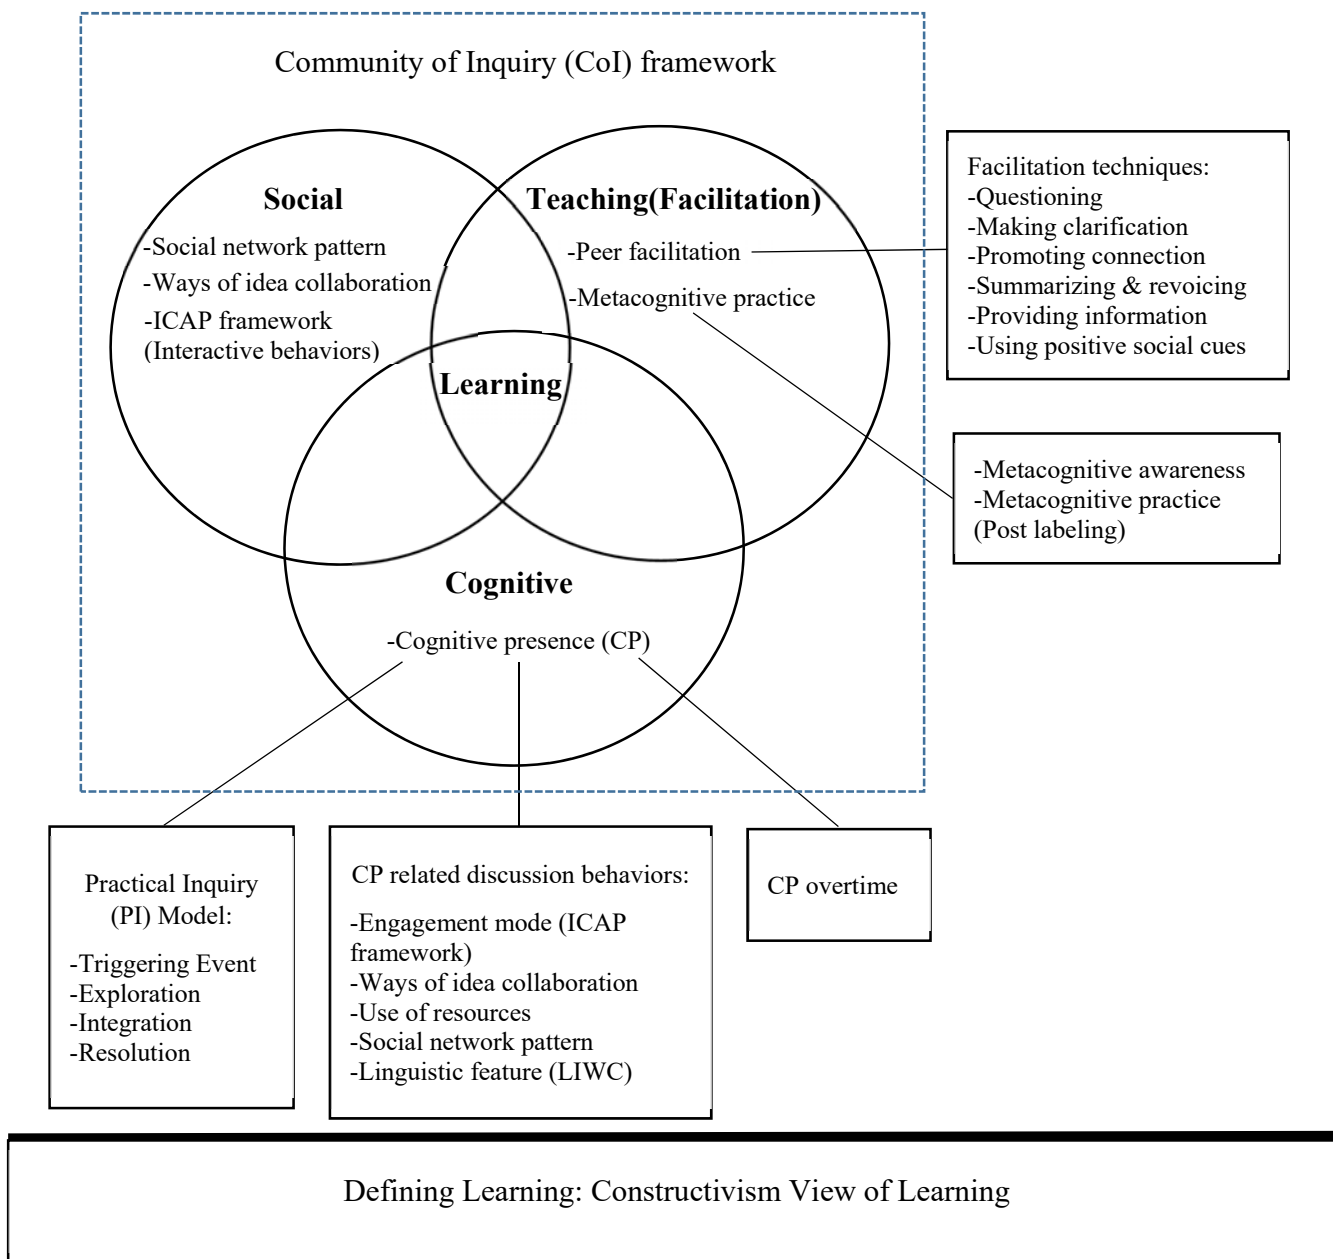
Community of Inquiry (CoI) framework

Social
-Social network pattern
-Ways of idea collaboration
-ICAP framework (Interactive behaviors)

Teaching(Facilitation)
-Peer facilitation
-Metacognitive practice

Learning

Cognitive
-Cognitive presence (CP)

Facilitation techniques:
-Questioning
-Making clarification
-Promoting connection
-Summarizing & revoicing
-Providing information
-Using positive social cues

-Metacognitive awareness
-Metacognitive practice (Post labeling)

Practical Inquiry (PI) Model:
-Triggering Event
-Exploration
-Integration
-Resolution

CP related discussion behaviors:
-Engagement mode (ICAP framework)
-Ways of idea collaboration
-Use of resources
-Social network pattern
-Linguistic feature (LIWC)

CP overtime

Defining Learning: Constructivism View of Learning